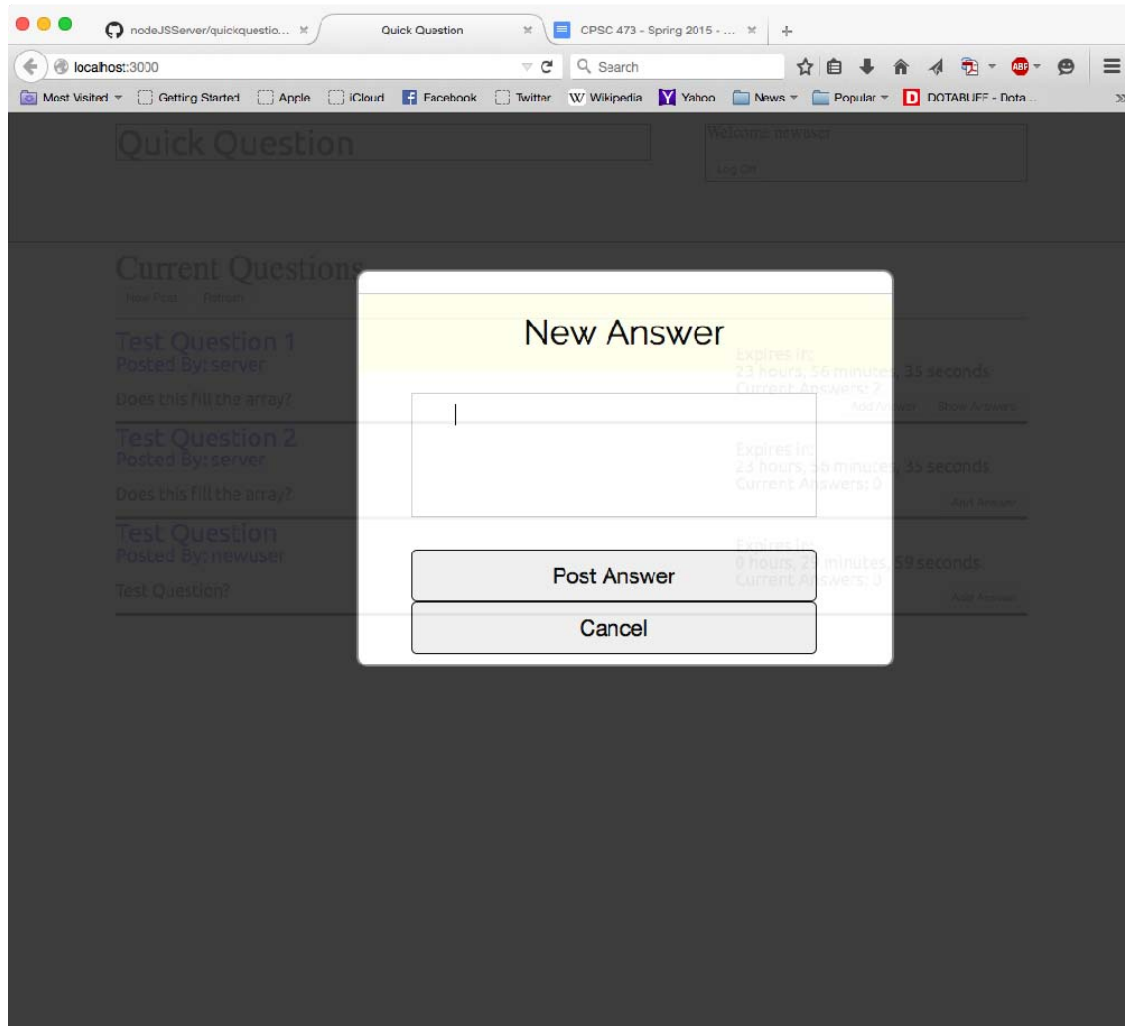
nodeJSServer/quickquestio...
Quick Question
CPSC 473 - Spring 2015 - ...
localhost:3000
Search
Most Visited
Getting Started
Apple
iCloud
Facebook
Twitter
Wikipedia
Yahoo
News
Popular
DOTABUFF - Dota ...

Quick Question

Welcome newuser
Log Off

Current Questions
New Post
Refresh

Test Question 1
Posted By: server
Does this fill the array?
Expires in:
23 hours, 56 minutes, 35 seconds
Current Answers: 2
Add Answer
Show Answers

Test Question 2
Posted By: server
Does this fill the array?
Expires in:
23 hours, 56 minutes, 35 seconds
Current Answers: 0
Add Answer

Test Question
Posted By: newuser
Test Question?
Expires in:
0 hours, 2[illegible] minutes, 59 seconds
Current Answers: 0
Add Answer

New Answer

Post Answer
Cancel